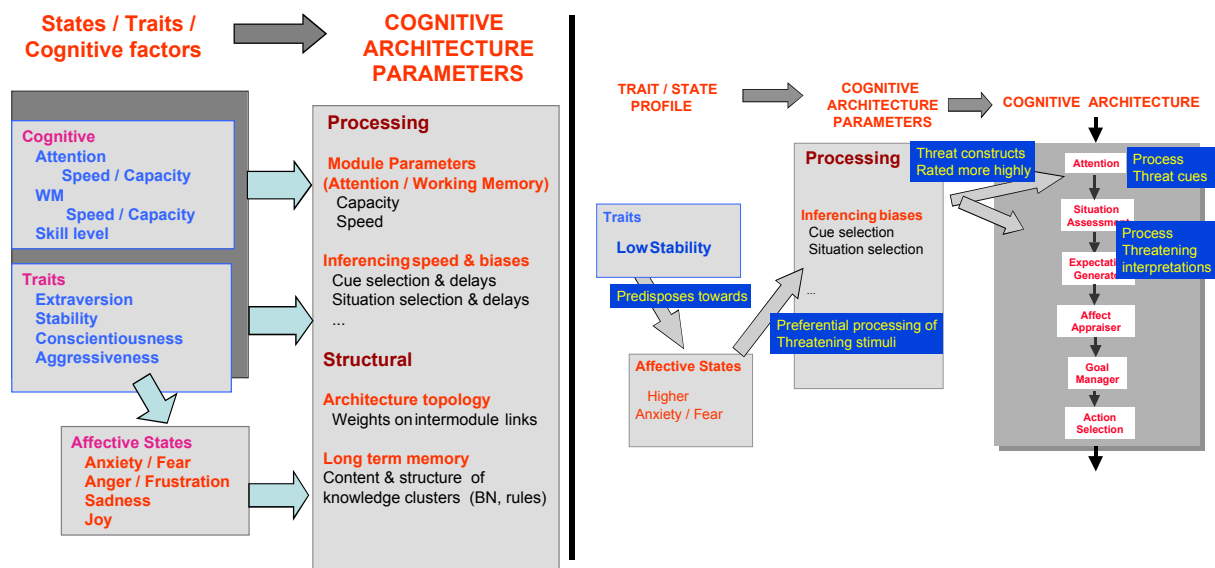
States / Traits / Cognitive factors

COGNITIVE ARCHITECTURE PARAMETERS

Cognitive
Attention
Speed / Capacity
WM
Speed / Capacity
Skill level

Traits
Extraversion
Stability
Conscientiousness
Aggressiveness

Affective States
Anxiety / Fear
Anger / Frustration
Sadness
Joy

Processing

Module Parameters
(Attention / Working Memory)
Capacity
Speed

Inferencing speed & biases
Cue selection & delays
Situation selection & delays
...

Structural

Architecture topology
Weights on intermodule links

Long term memory
Content & structure of knowledge clusters (BN, rules)

TRAIT / STATE PROFILE

COGNITIVE ARCHITECTURE PARAMETERS

COGNITIVE ARCHITECTURE

Traits
Low Stability

Predisposes towards

Affective States
Higher
Anxiety / Fear

Processing

Inferencing biases
Cue selection
Situation selection
...

Preferential processing of Threatening stimuli

Threat constructs Rated more highly

Attention

Process Threat cues

Situation Assessment

Process Threatening interpretations

Expectation Generator

Affect Appraiser

Goal Manager

Action Selection